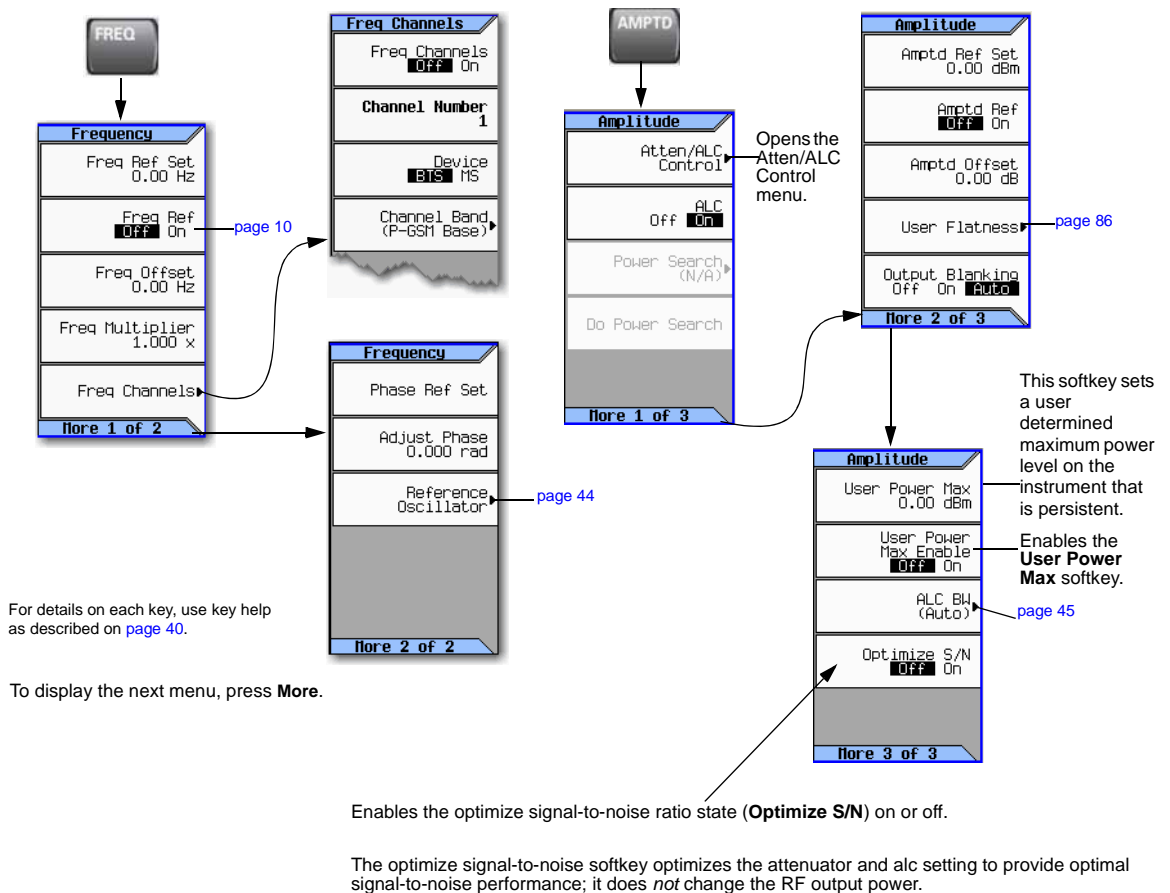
FREQ

Frequency

Freq Ref Set 0.00 Hz

Freq Ref Off On

page 10

Freq Offset 0.00 Hz

Freq Multiplier 1.000 x

Freq Channels

More 1 of 2

Freq Channels

Freq Channels Off On

Channel Number 1

Device BTS MS

Channel Band (P-GSM Base)

Frequency

Phase Ref Set

Adjust Phase 0.000 rad

Reference Oscillator

page 44

More 2 of 2

For details on each key, use key help as described on page 40.

To display the next menu, press **More**.

AMPTD

Amplitude

Atten/ALC Control

Opens the Atten/ALC Control menu.

ALC Off On

Power Search (N/A)

Do Power Search

More 1 of 3

Amplitude

Amptd Ref Set 0.00 dBm

Amptd Ref Off On

Amptd Offset 0.00 dB

User Flatness

page 86

Output Blanking Off On Auto

More 2 of 3

This softkey sets a user determined maximum power level on the instrument that is persistent.

Amplitude

User Power Max 0.00 dBm

User Power Max Enable Off On

Enables the **User Power Max** softkey.

ALC BW (Auto)

page 45

Optimize S/N Off On

More 3 of 3

Enables the optimize signal-to-noise ratio state (**Optimize S/N**) on or off.

The optimize signal-to-noise softkey optimizes the attenuator and alc setting to provide optimal signal-to-noise performance; it does *not* change the RF output power.